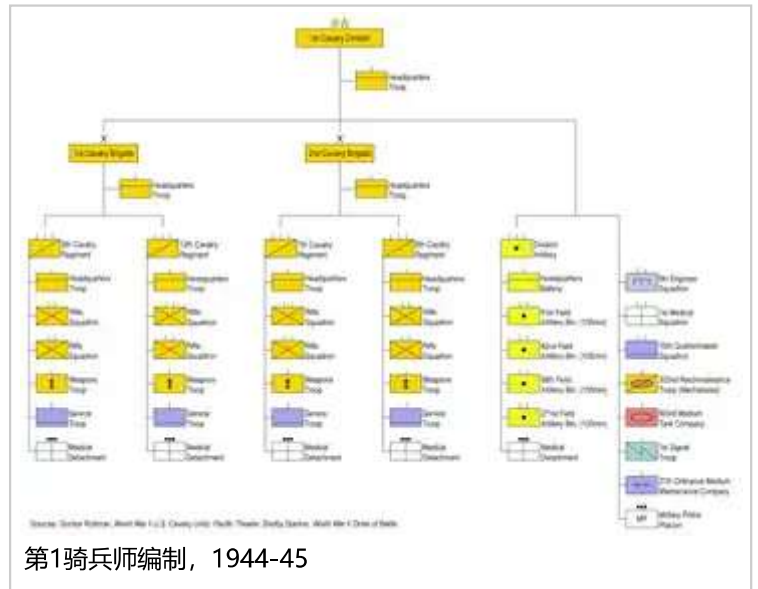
1st Cavalry Division

Headquarters Troop

1st Cavalry Brigade

Headquarters Troop

2nd Cavalry Brigade

Headquarters Troop

5th Cavalry Regiment

Headquarters Troop

Rifle Squadron

Rifle Squadron

Weapons Troop

Service Troop

Medical Detachment

12th Cavalry Regiment

Headquarters Troop

Rifle Squadron

Rifle Squadron

Weapons Troop

Service Troop

Medical Detachment

7th Cavalry Regiment

Headquarters Troop

Rifle Squadron

Rifle Squadron

Weapons Troop

Service Troop

Medical Detachment

8th Cavalry Regiment

Headquarters Troop

Rifle Squadron

Rifle Squadron

Weapons Troop

Service Troop

Medical Detachment

Division Artillery

Headquarters Battery

61st Field Artillery Bn. (105mm)

82nd Field Artillery Bn. (105mm)

99th Field Artillery Bn. (105mm)

271st Field Artillery Bn. (105mm)

Medical Detachment

8th Engineer Squadron

1st Medical Squadron

15th Quartermaster Squadron

302nd Reconnaissance Troop (Mechanized)

603rd Medium Tank Company

1st Signal Troop

27th Ordnance Medium Maintenance Company

MP Military Police Platoon

Sources: Gordon Rottman, World War II U.S. Cavalry Units: Pacific Theater; Shelby Stanton, World War II Order of Battle

第1骑兵师编制，1944-45